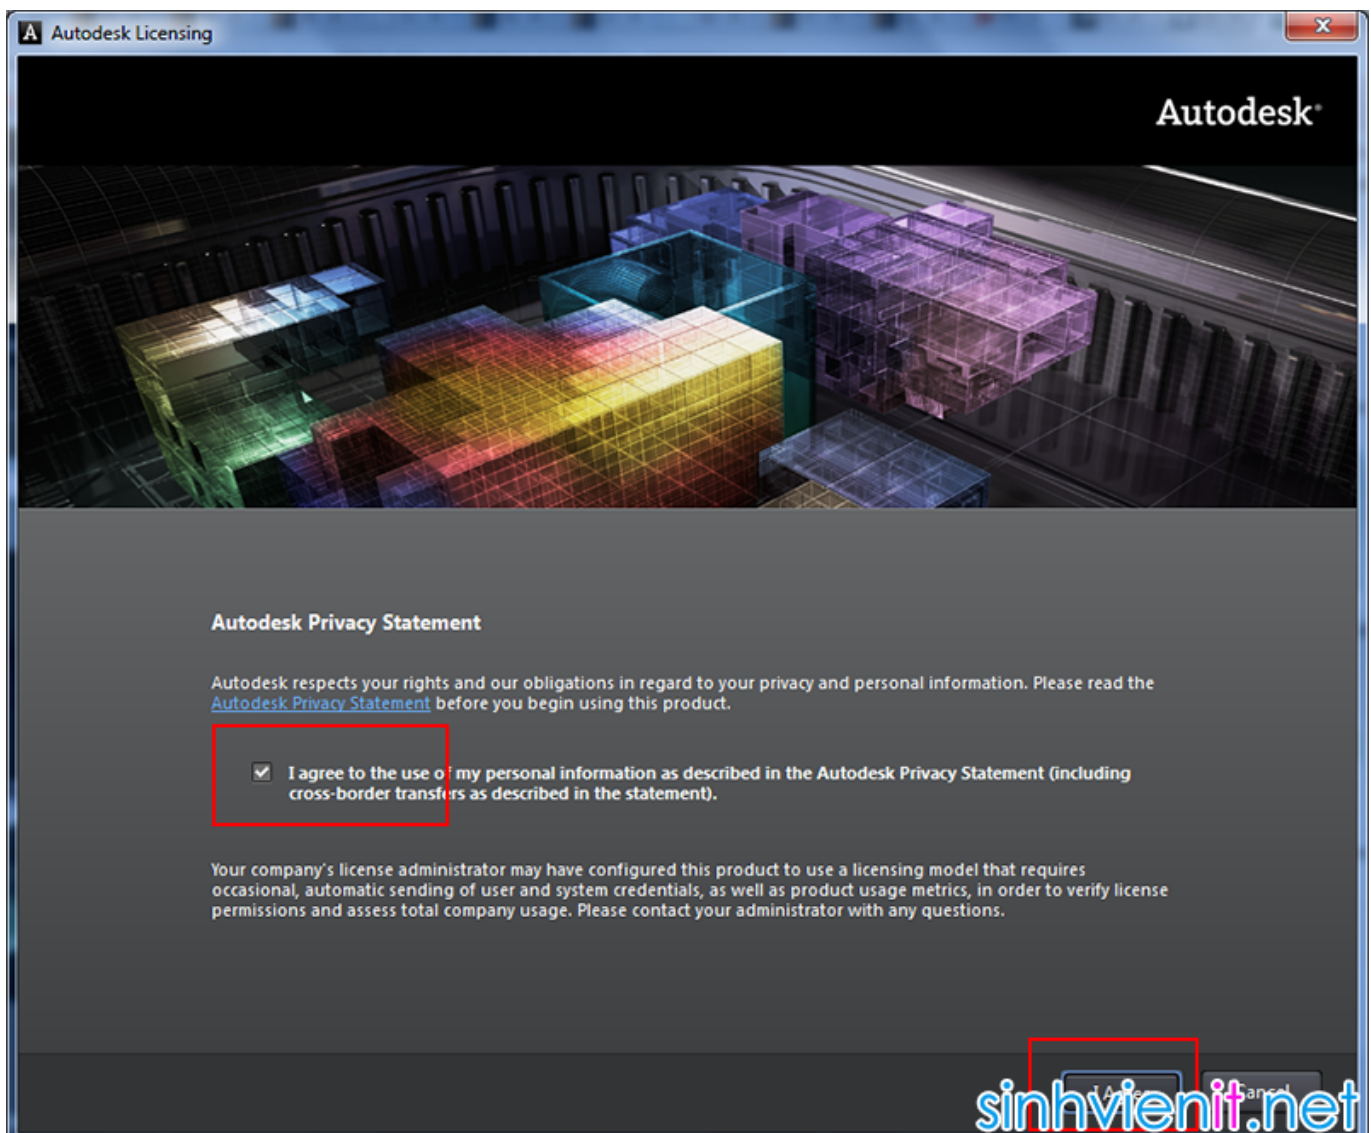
Autodesk Licensing

Autodesk

Autodesk Privacy Statement

Autodesk respects your rights and our obligations in regard to your privacy and personal information. Please read the Autodesk Privacy Statement before you begin using this product.

I agree to the use of my personal information as described in the Autodesk Privacy Statement (including cross-border transfers as described in the statement).

Your company's license administrator may have configured this product to use a licensing model that requires occasional, automatic sending of user and system credentials, as well as product usage metrics, in order to verify license permissions and assess total company usage. Please contact your administrator with any questions.

I Agree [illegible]

Cancel

sinhvienit.net